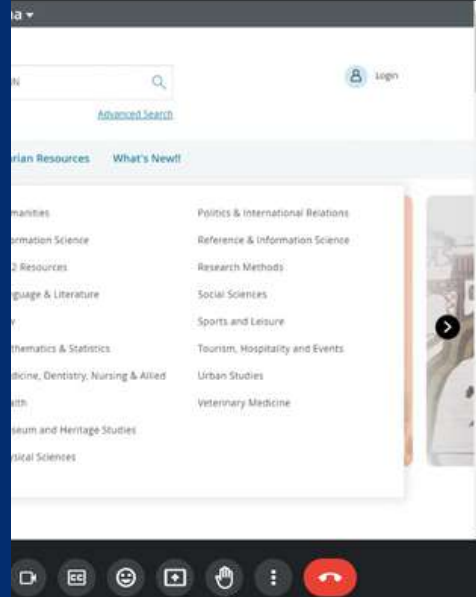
a ▾

N

Login

Advanced Search

rian Resources What's New!!

manities
ormation Science
2 Resources
guage & Literature
y
thematics & Statistics
dicine, Dentistry, Nursing & Allied
ith
seum and Heritage Studies
sical Sciences

Politics & International Relations
Reference & Information Science
Research Methods
Social Sciences
Sports and Leisure
Tourism, Hospitality and Events
Urban Studies
Veterinary Medicine